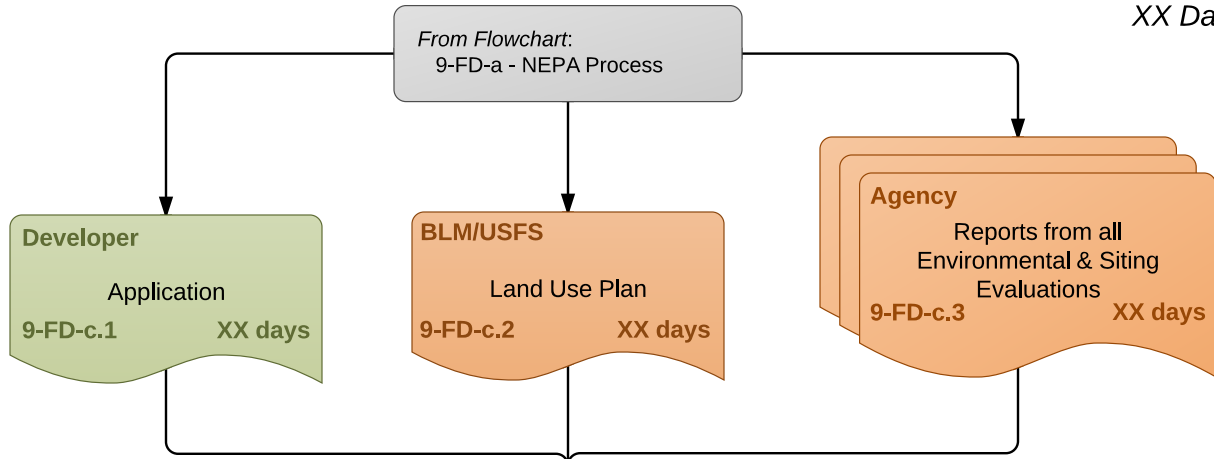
XX Da

From Flowchart:
9-FD-a - NEPA Process

Developer
Application
9-FD-c.1 XX days

BLM/USFS
Land Use Plan
9-FD-c.2 XX days

Agency
Reports from all Environmental & Siting Evaluations
9-FD-c.3 XX days